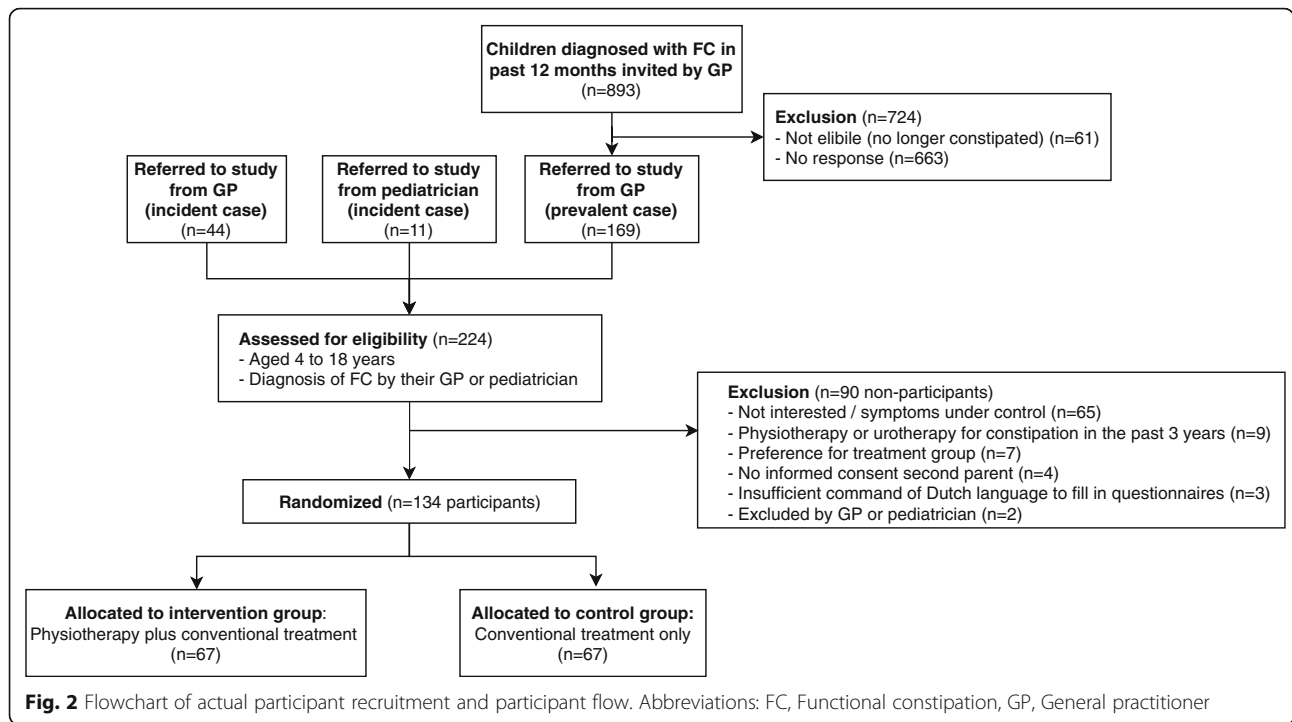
**Children diagnosed with FC in past 12 months invited by GP**
(n=893)

**Exclusion** (n=724)
- Not elibile (no longer constipated) (n=61)
- No response (n=663)

**Referred to study from GP (incident case)**
(n=44)

**Referred to study from pediatrician (incident case)**
(n=11)

**Referred to study from GP (prevalent case)**
(n=169)

**Assessed for eligibility** (n=224)
- Aged 4 to 18 years
- Diagnosis of FC by their GP or pediatrician

**Exclusion** (n=90 non-participants)
- Not interested / symptoms under control (n=65)
- Physiotherapy or urotherapy for constipation in the past 3 years (n=9)
- Preference for treatment group (n=7)
- No informed consent second parent (n=4)
- Insufficient command of Dutch language to fill in questionnaires (n=3)
- Excluded by GP or pediatrician (n=2)

**Randomized** (n=134 participants)

**Allocated to intervention group**:
Physiotherapy plus conventional treatment
(n=67)

**Allocated to control group:**
Conventional treatment only
(n=67)

**Fig. 2** Flowchart of actual participant recruitment and participant flow. Abbreviations: FC, Functional constipation, GP, General practitioner